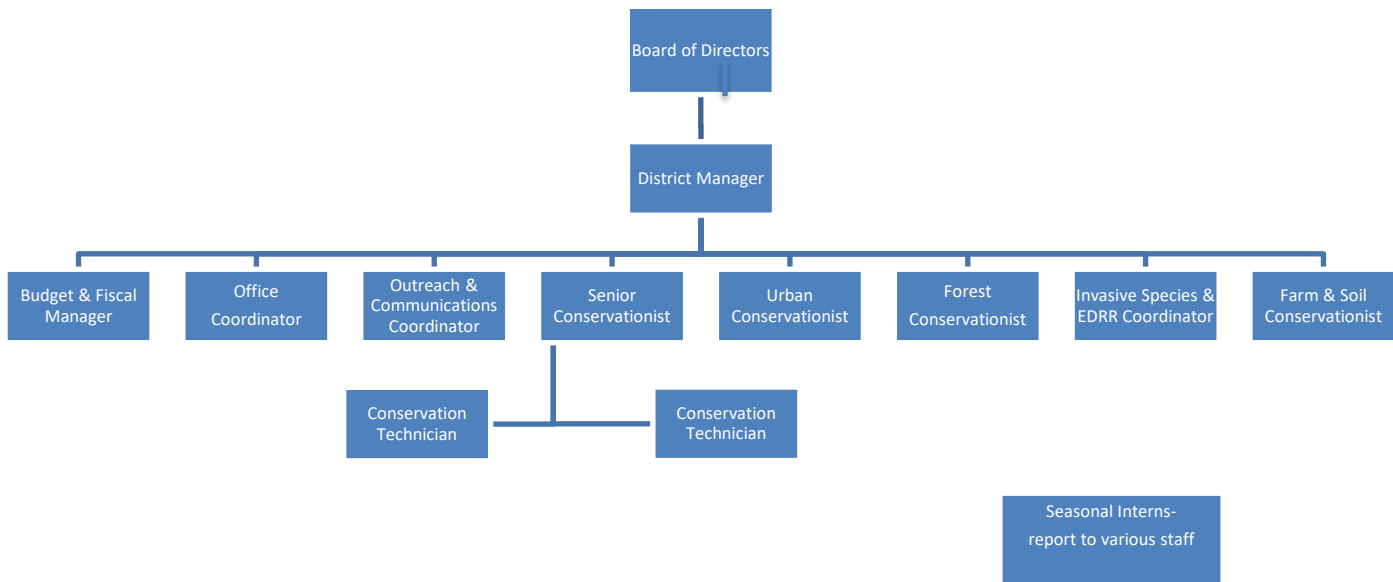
Board of Directors

District Manager

Budget & Fiscal Manager

Office Coordinator

Outreach & Communications Coordinator

Senior Conservationist

Urban Conservationist

Forest Conservationist

Invasive Species & EDRR Coordinator

Farm & Soil Conservationist

Conservation Technician

Conservation Technician

Seasonal Interns- report to various staff